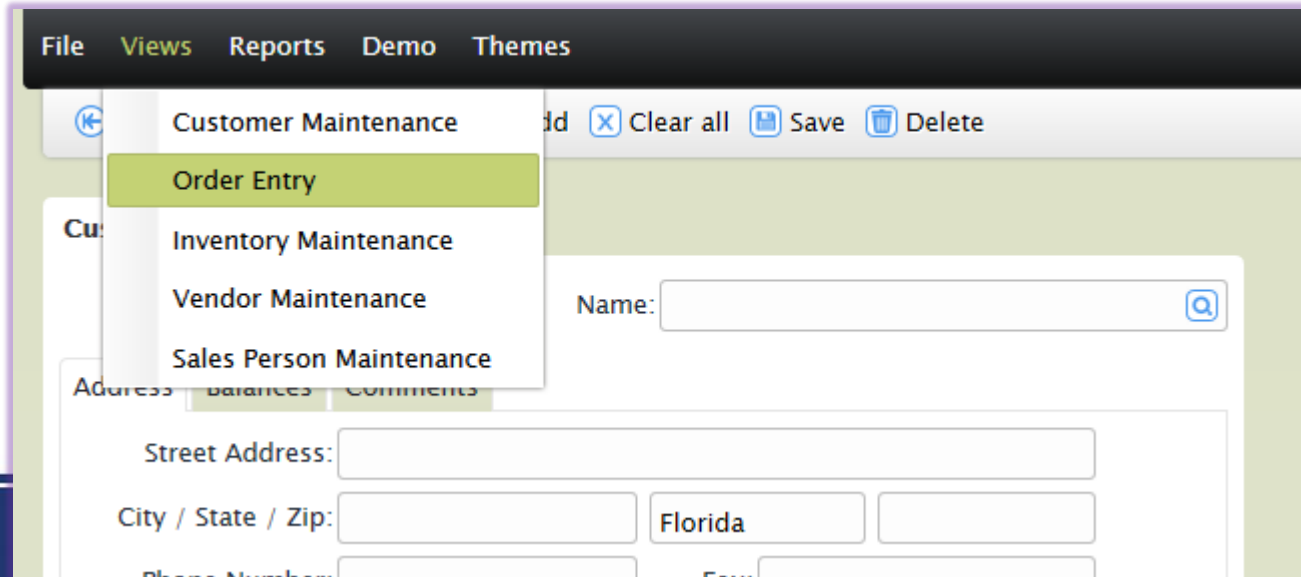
File Views Reports Demo Themes

Customer Maintenance
Order Entry
Inventory Maintenance
Vendor Maintenance
Sales Person Maintenance

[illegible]dd Clear all Save Delete

Cu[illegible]

Name:

Address Balances Comments

Street Address:

City / State / Zip: Florida

Phone Number: Fax: